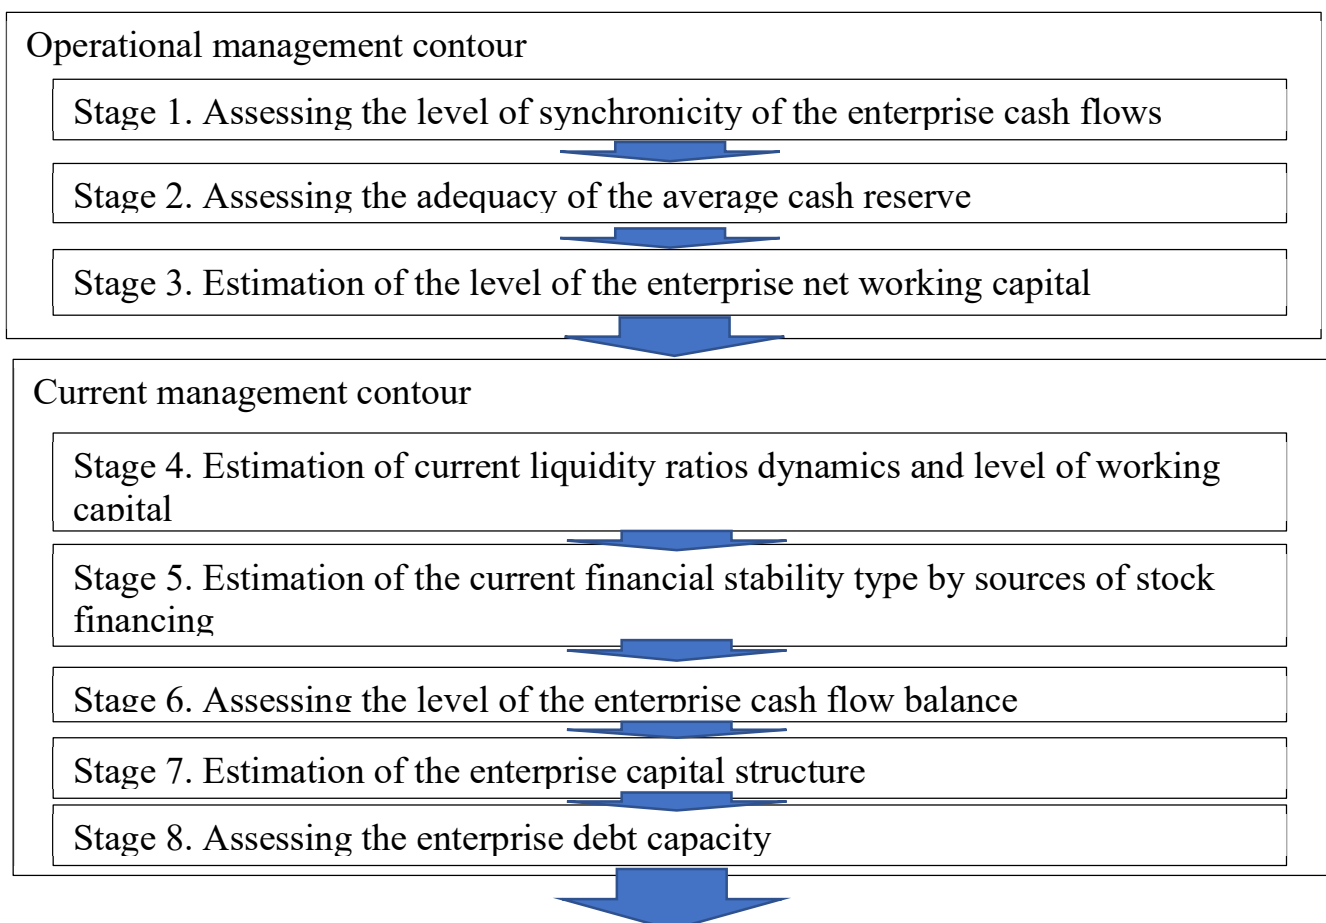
Operational management contour

Stage 1. Assessing the level of synchronicity of the enterprise cash flows

Stage 2. Assessing the adequacy of the average cash reserve

Stage 3. Estimation of the level of the enterprise net working capital

Current management contour

Stage 4. Estimation of current liquidity ratios dynamics and level of working capital

Stage 5. Estimation of the current financial stability type by sources of stock financing

Stage 6. Assessing the level of the enterprise cash flow balance

Stage 7. Estimation of the enterprise capital structure

Stage 8. Assessing the enterprise debt capacity